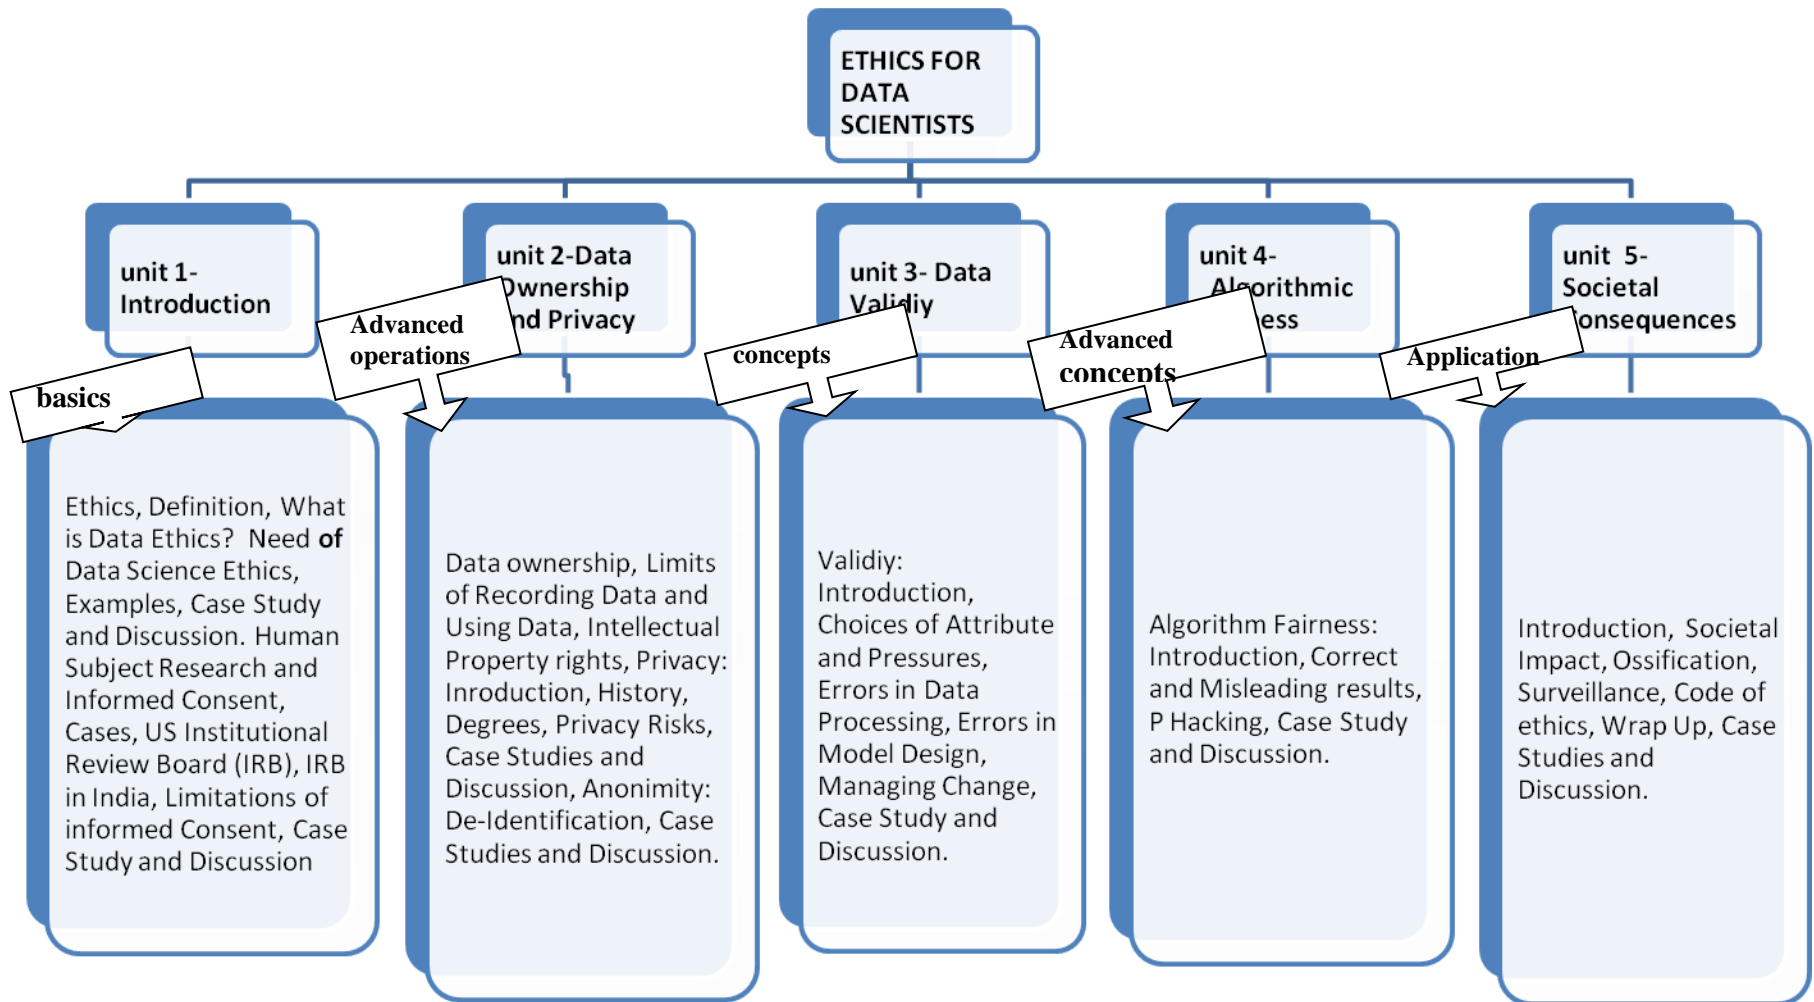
ETHICS FOR DATA SCIENTISTS

unit 1- Introduction

basics

Ethics, Definition, What is Data Ethics? Need of Data Science Ethics, Examples, Case Study and Discussion. Human Subject Research and Informed Consent, Cases, US Institutional Review Board (IRB), IRB in India, Limitations of informed Consent, Case Study and Discussion

unit 2-Data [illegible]wnership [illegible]nd Privacy

Advanced operations

Data ownership, Limits of Recording Data and Using Data, Intellectual Property rights, Privacy: Inroduction, History, Degrees, Privacy Risks, Case Studies and Discussion, Anonimity: De-Identification, Case Studies and Discussion.

unit 3- Data Validiy

concepts

Validiy: Introduction, Choices of Attribute and Pressures, Errors in Data Processing, Errors in Model Design, Managing Change, Case Study and Discussion.

unit 4- Algorithmic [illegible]ess

Advanced concepts

Algorithm Fairness: Introduction, Correct and Misleading results, P Hacking, Case Study and Discussion.

unit 5- Societal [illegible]onsequences

Application

Introduction, Societal Impact, Ossification, Surveillance, Code of ethics, Wrap Up, Case Studies and Discussion.